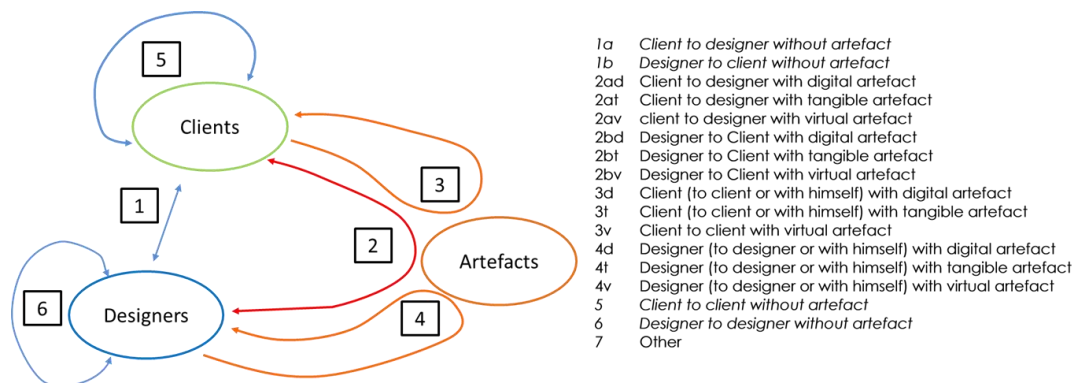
5

Clients

1

3

2

Artefacts

6

Designers

4

| | |
|---|---|
| 1a | Client to designer without artefact |
| 1b | Designer to client without artefact |
| 2ad | Client to designer with digital artefact |
| 2at | Client to designer with tangible artefact |
| 2av | client to designer with virtual artefact |
| 2bd | Designer to Client with digital artefact |
| 2bt | Designer to Client with tangible artefact |
| 2bv | Designer to Client with virtual artefact |
| 3d | Client (to client or with himself) with digital artefact |
| 3t | Client (to client or with himself) with tangible artefact |
| 3v | Client to client with virtual artefact |
| 4d | Designer (to designer or with himself) with digital artefact |
| 4t | Designer (to designer or with himself) with tangible artefact |
| 4v | Designer (to designer or with himself) with virtual artefact |
| 5 | Client to client without artefact |
| 6 | Designer to designer without artefact |
| 7 | Other |